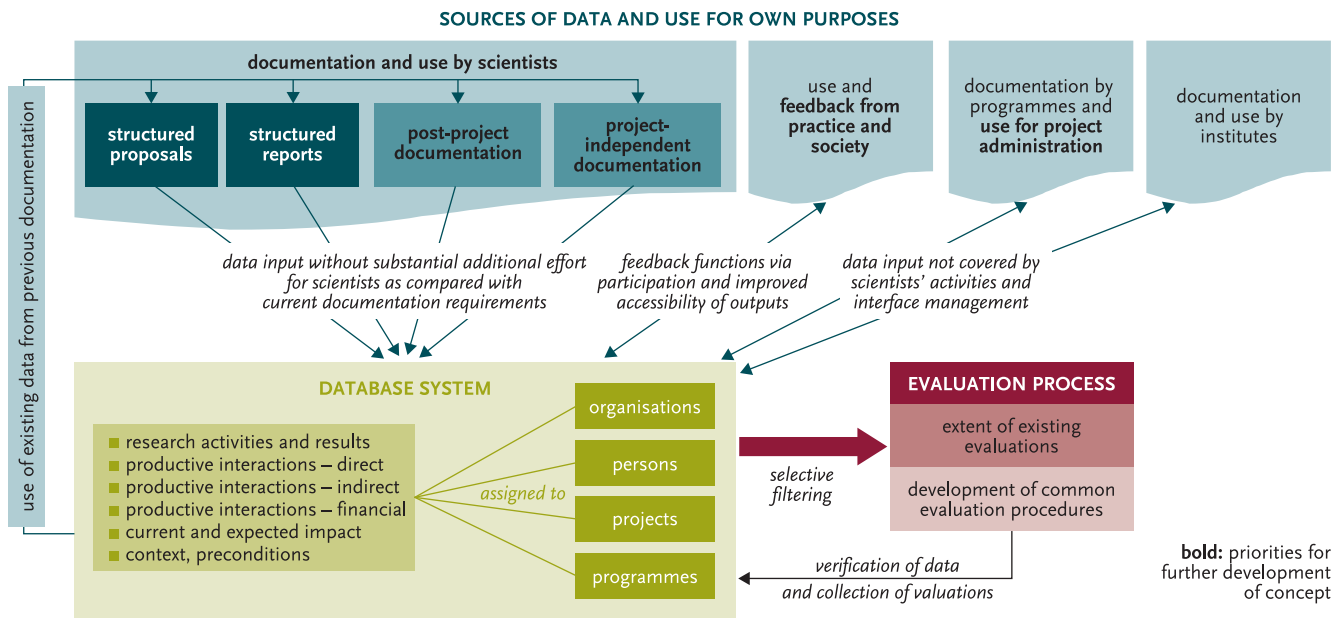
SOURCES OF DATA AND USE FOR OWN PURPOSES

documentation and use by scientists

structured proposals

structured reports

post-project documentation

project-independent documentation

use and **feedback from practice and society**

documentation by programmes and **use for project administration**

documentation and use by institutes

use of existing data from previous documentation

data input without substantial additional effort for scientists as compared with current documentation requirements

feedback functions via participation and improved accessibility of outputs

data input not covered by scientists' activities and interface management

DATABASE SYSTEM

research activities and results
productive interactions – direct
productive interactions – indirect
productive interactions – financial
current and expected impact
context, preconditions

assigned to

organisations

persons

projects

programmes

selective filtering

EVALUATION PROCESS

extent of existing evaluations

development of common evaluation procedures

verification of data and collection of valuations

**bold:** priorities for further development of concept